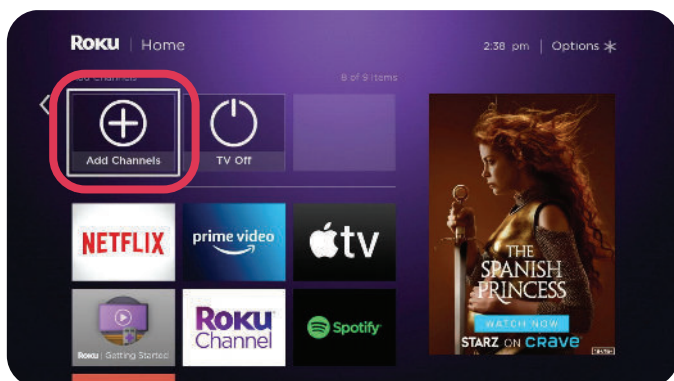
Roku | Home

2:38 pm | Options ✱

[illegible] Channels

8 of 9 items

Add Channels

TV Off

NETFLIX

prime video

tv

Roku | Getting Started

Roku Channel

Spotify

THE SPANISH PRINCESS

WATCH NOW

STARZ ON Crave